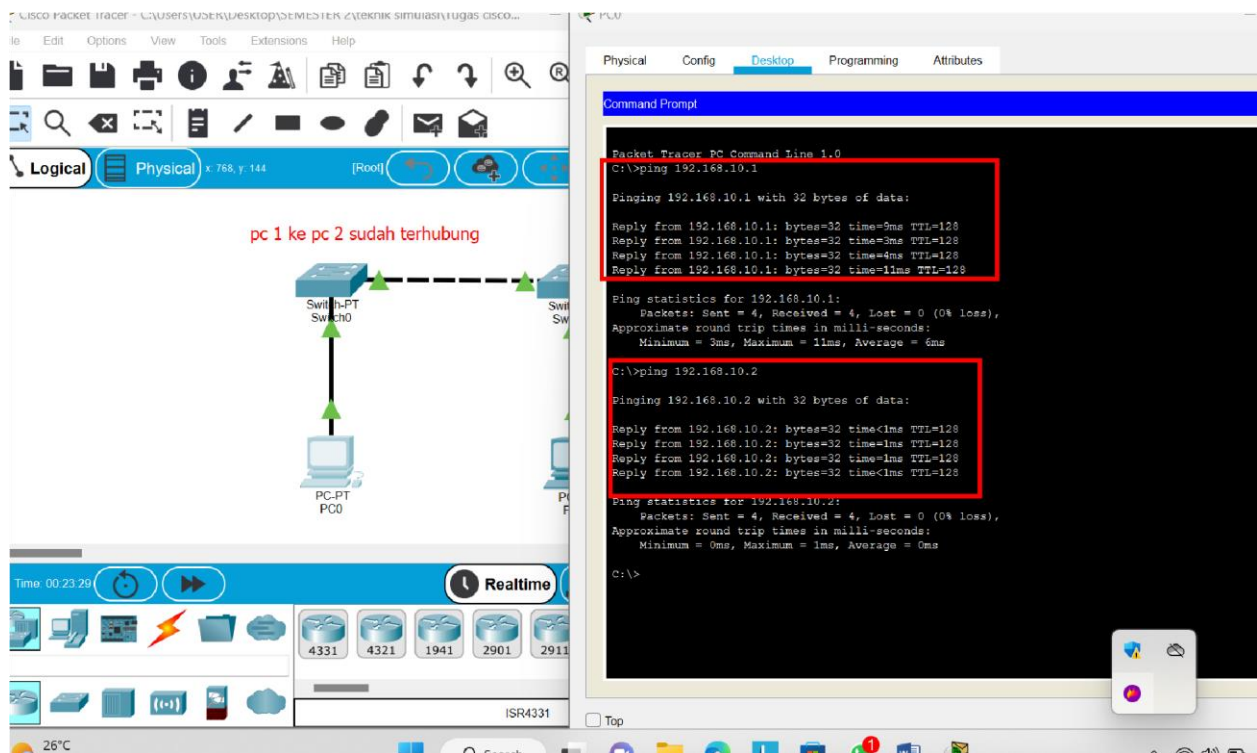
Cisco Packet Tracer - C:\Users\USER\Desktop\SEMESTER 2\teknik simulasi\Tugas cisco...

le Edit Options View Tools Extensions Help

Logical Physical x: 768, y: 144 [Root]

pc 1 ke pc 2 sudah terhubung

Switch-PT
Switch0

Swit
Sw

PC-PT
PC0

PC
F

Time: 00:23:29

Realtime

4331 4321 1941 2901 2911

ISR4331

26°C

PC0

Physical Config Desktop Programming Attributes

Command Prompt

Packet Tracer PC Command Line 1.0
C:\>ping 192.168.10.1

Pinging 192.168.10.1 with 32 bytes of data:

Reply from 192.168.10.1: bytes=32 time=9ms TTL=128
Reply from 192.168.10.1: bytes=32 time=3ms TTL=128
Reply from 192.168.10.1: bytes=32 time=4ms TTL=128
Reply from 192.168.10.1: bytes=32 time=11ms TTL=128

Ping statistics for 192.168.10.1:
    Packets: Sent = 4, Received = 4, Lost = 0 (0% loss),
Approximate round trip times in milli-seconds:
    Minimum = 3ms, Maximum = 11ms, Average = 6ms

C:\>ping 192.168.10.2

Pinging 192.168.10.2 with 32 bytes of data:

Reply from 192.168.10.2: bytes=32 time<1ms TTL=128
Reply from 192.168.10.2: bytes=32 time=1ms TTL=128
Reply from 192.168.10.2: bytes=32 time=1ms TTL=128
Reply from 192.168.10.2: bytes=32 time<1ms TTL=128

Ping statistics for 192.168.10.2:
    Packets: Sent = 4, Received = 4, Lost = 0 (0% loss),
Approximate round trip times in milli-seconds:
    Minimum = 0ms, Maximum = 1ms, Average = 0ms

C:\>

Top